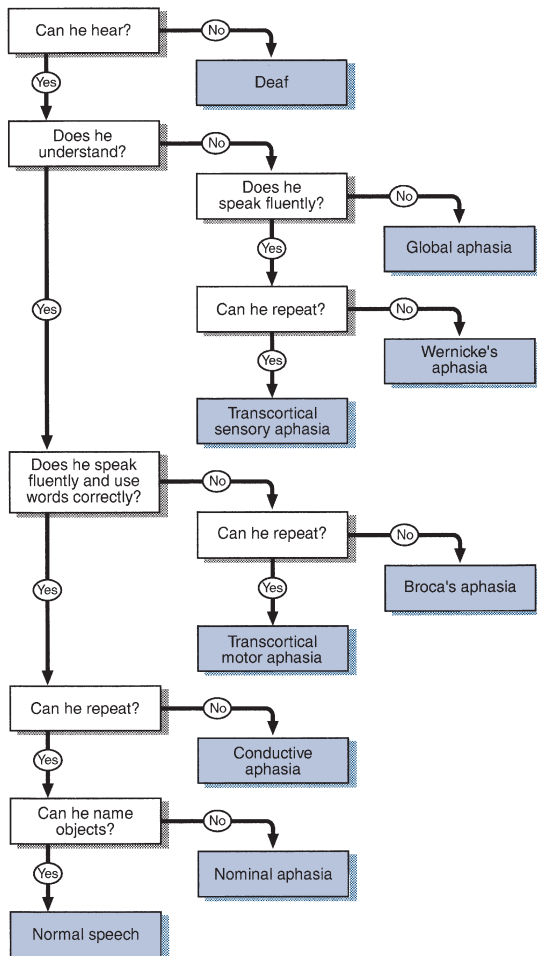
Can he hear?

No

Deaf

Yes

Does he understand?

No

Does he speak fluently?

No

Global aphasia

Yes

Yes

Can he repeat?

No

Wernicke's aphasia

Yes

Transcortical sensory aphasia

Does he speak fluently and use words correctly?

No

Can he repeat?

No

Broca's aphasia

Yes

Yes

Transcortical motor aphasia

Can he repeat?

No

Conductive aphasia

Yes

Can he name objects?

No

Nominal aphasia

Yes

Normal speech